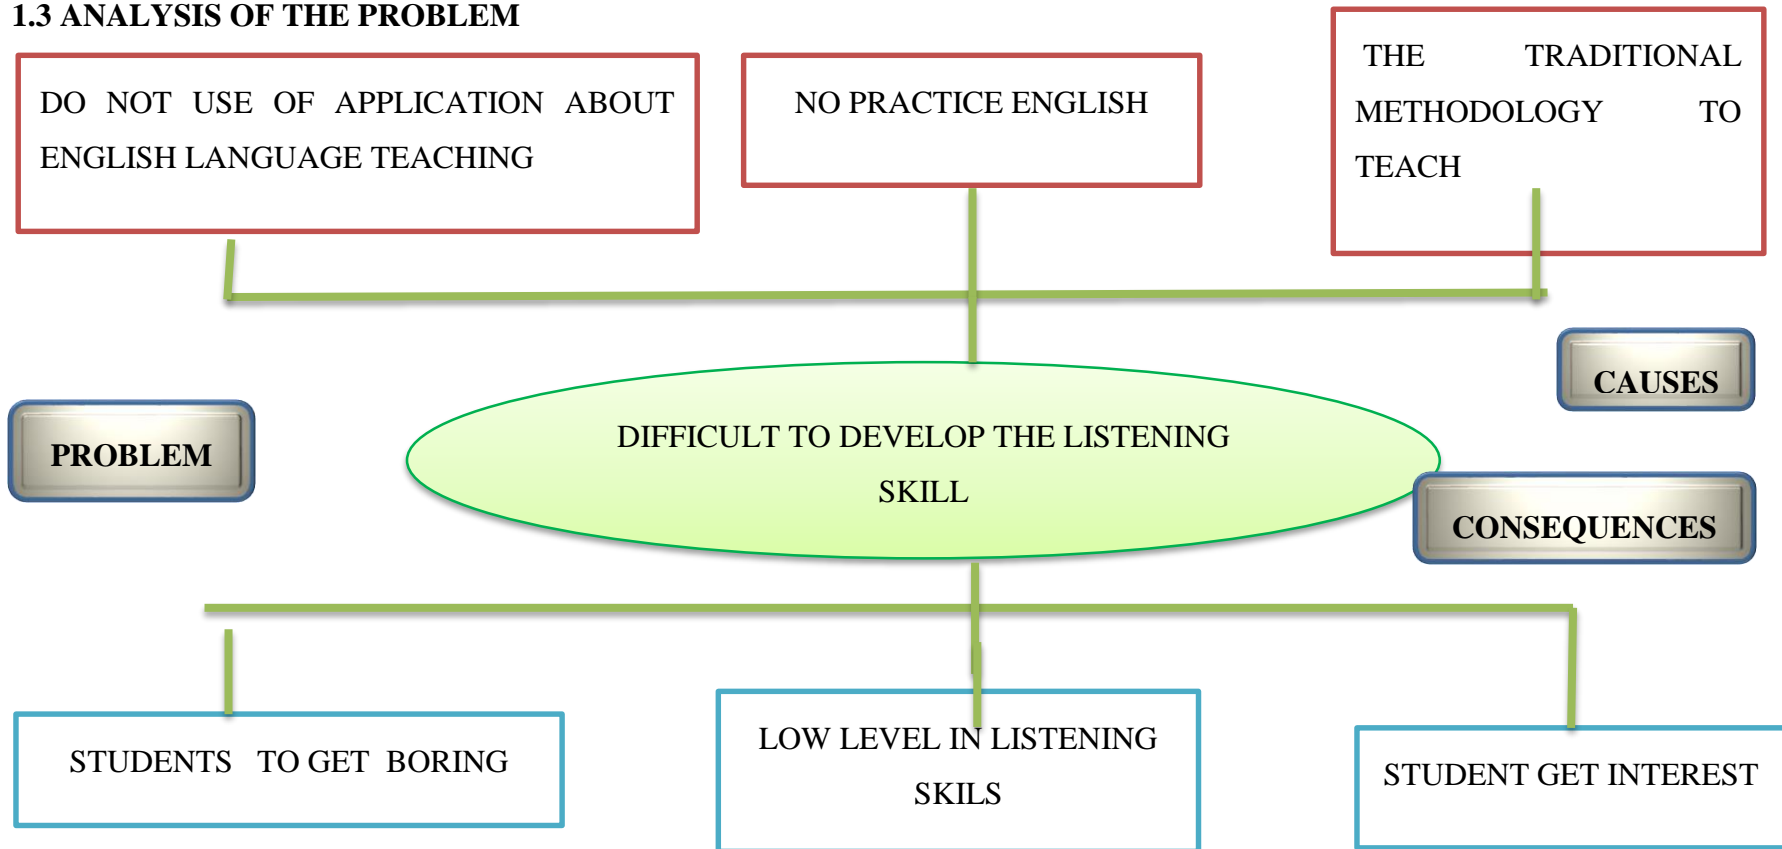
1.3 ANALYSIS OF THE PROBLEM

DO NOT USE OF APPLICATION ABOUT ENGLISH LANGUAGE TEACHING

NO PRACTICE ENGLISH

THE TRADITIONAL METHODOLOGY TO TEACH

CAUSES

PROBLEM

DIFFICULT TO DEVELOP THE LISTENING SKILL

CONSEQUENCES

STUDENTS TO GET BORING

LOW LEVEL IN LISTENING SKILS

STUDENT GET INTEREST